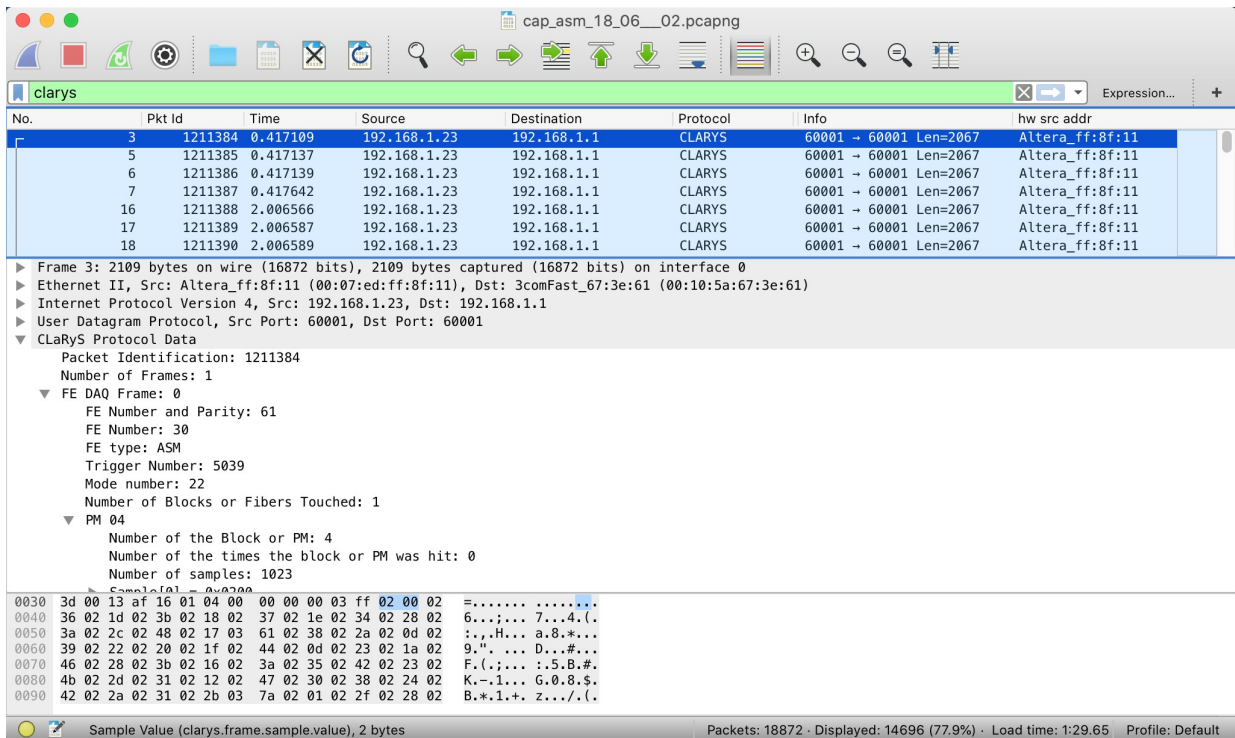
cap_asm_18_06__02.pcapng

clarys

Expression... +

| No. | Pkt Id | Time | Source | Destination | Protocol | Info | hw src addr |
|---|---|---|---|---|---|---|---|
| 3 | 1211384 | 0.417109 | 192.168.1.23 | 192.168.1.1 | CLARYS | 60001 → 60001 Len=2067 | Altera_ff:8f:11 |
| 5 | 1211385 | 0.417137 | 192.168.1.23 | 192.168.1.1 | CLARYS | 60001 → 60001 Len=2067 | Altera_ff:8f:11 |
| 6 | 1211386 | 0.417139 | 192.168.1.23 | 192.168.1.1 | CLARYS | 60001 → 60001 Len=2067 | Altera_ff:8f:11 |
| 7 | 1211387 | 0.417642 | 192.168.1.23 | 192.168.1.1 | CLARYS | 60001 → 60001 Len=2067 | Altera_ff:8f:11 |
| 16 | 1211388 | 2.006566 | 192.168.1.23 | 192.168.1.1 | CLARYS | 60001 → 60001 Len=2067 | Altera_ff:8f:11 |
| 17 | 1211389 | 2.006587 | 192.168.1.23 | 192.168.1.1 | CLARYS | 60001 → 60001 Len=2067 | Altera_ff:8f:11 |
| 18 | 1211390 | 2.006589 | 192.168.1.23 | 192.168.1.1 | CLARYS | 60001 → 60001 Len=2067 | Altera_ff:8f:11 |

Frame 3: 2109 bytes on wire (16872 bits), 2109 bytes captured (16872 bits) on interface 0
Ethernet II, Src: Altera_ff:8f:11 (00:07:ed:ff:8f:11), Dst: 3comFast_67:3e:61 (00:10:5a:67:3e:61)
Internet Protocol Version 4, Src: 192.168.1.23, Dst: 192.168.1.1
User Datagram Protocol, Src Port: 60001, Dst Port: 60001
CLaRyS Protocol Data
Packet Identification: 1211384
Number of Frames: 1
FE DAQ Frame: 0
FE Number and Parity: 61
FE Number: 30
FE type: ASM
Trigger Number: 5039
Mode number: 22
Number of Blocks or Fibers Touched: 1
PM 04
Number of the Block or PM: 4
Number of the times the block or PM was hit: 0
Number of samples: 1023
Sample[0] = 0x0200

0030 3d 00 13 af 16 01 04 00 00 00 00 03 ff 02 00 02 =....... ........
0040 36 02 1d 02 3b 02 18 02 37 02 1e 02 34 02 28 02 6...;... 7...4.(.
0050 3a 02 2c 02 48 02 17 03 61 02 38 02 2a 02 0d 02 :.,.H... a.8.*...
0060 39 02 22 02 20 02 1f 02 44 02 0d 02 23 02 1a 02 9.". ... D...#...
0070 46 02 28 02 3b 02 16 02 3a 02 35 02 42 02 23 02 F.(.;... :.5.B.#.
0080 4b 02 2d 02 31 02 12 02 47 02 30 02 38 02 24 02 K.-.1... G.0.8.$.
0090 42 02 2a 02 31 02 2b 03 7a 02 01 02 2f 02 28 02 B.*.1.+. z.../.(.

Sample Value (clarys.frame.sample.value), 2 bytes
Packets: 18872 · Displayed: 14696 (77.9%) · Load time: 1:29.65 Profile: Default